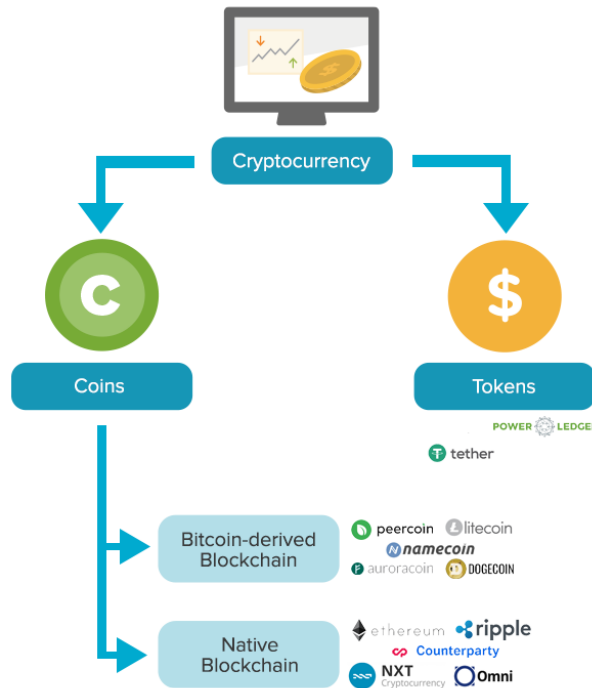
Cryptocurrency

C

Coins

$

Tokens

POWER LEDGE

tether

Bitcoin-derived Blockchain

peercoin litecoin namecoin auroracoin DOGECOIN

Native Blockchain

ethereum ripple Counterparty NXT Cryptocurrency Omni